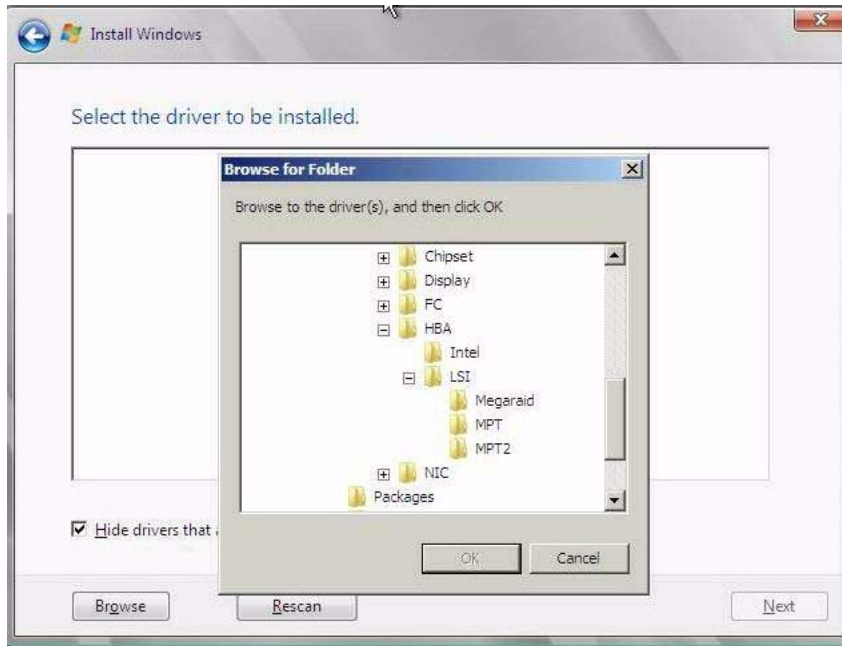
Install Windows

Select the driver to be installed.

Browse for Folder

Browse to the driver(s), and then click OK

Chipset
Display
FC
HBA
Intel
LSI
Megaraid
MPT
MPT2
NIC
Packages

OK
Cancel

Hide drivers that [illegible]

Browse
Rescan
Next